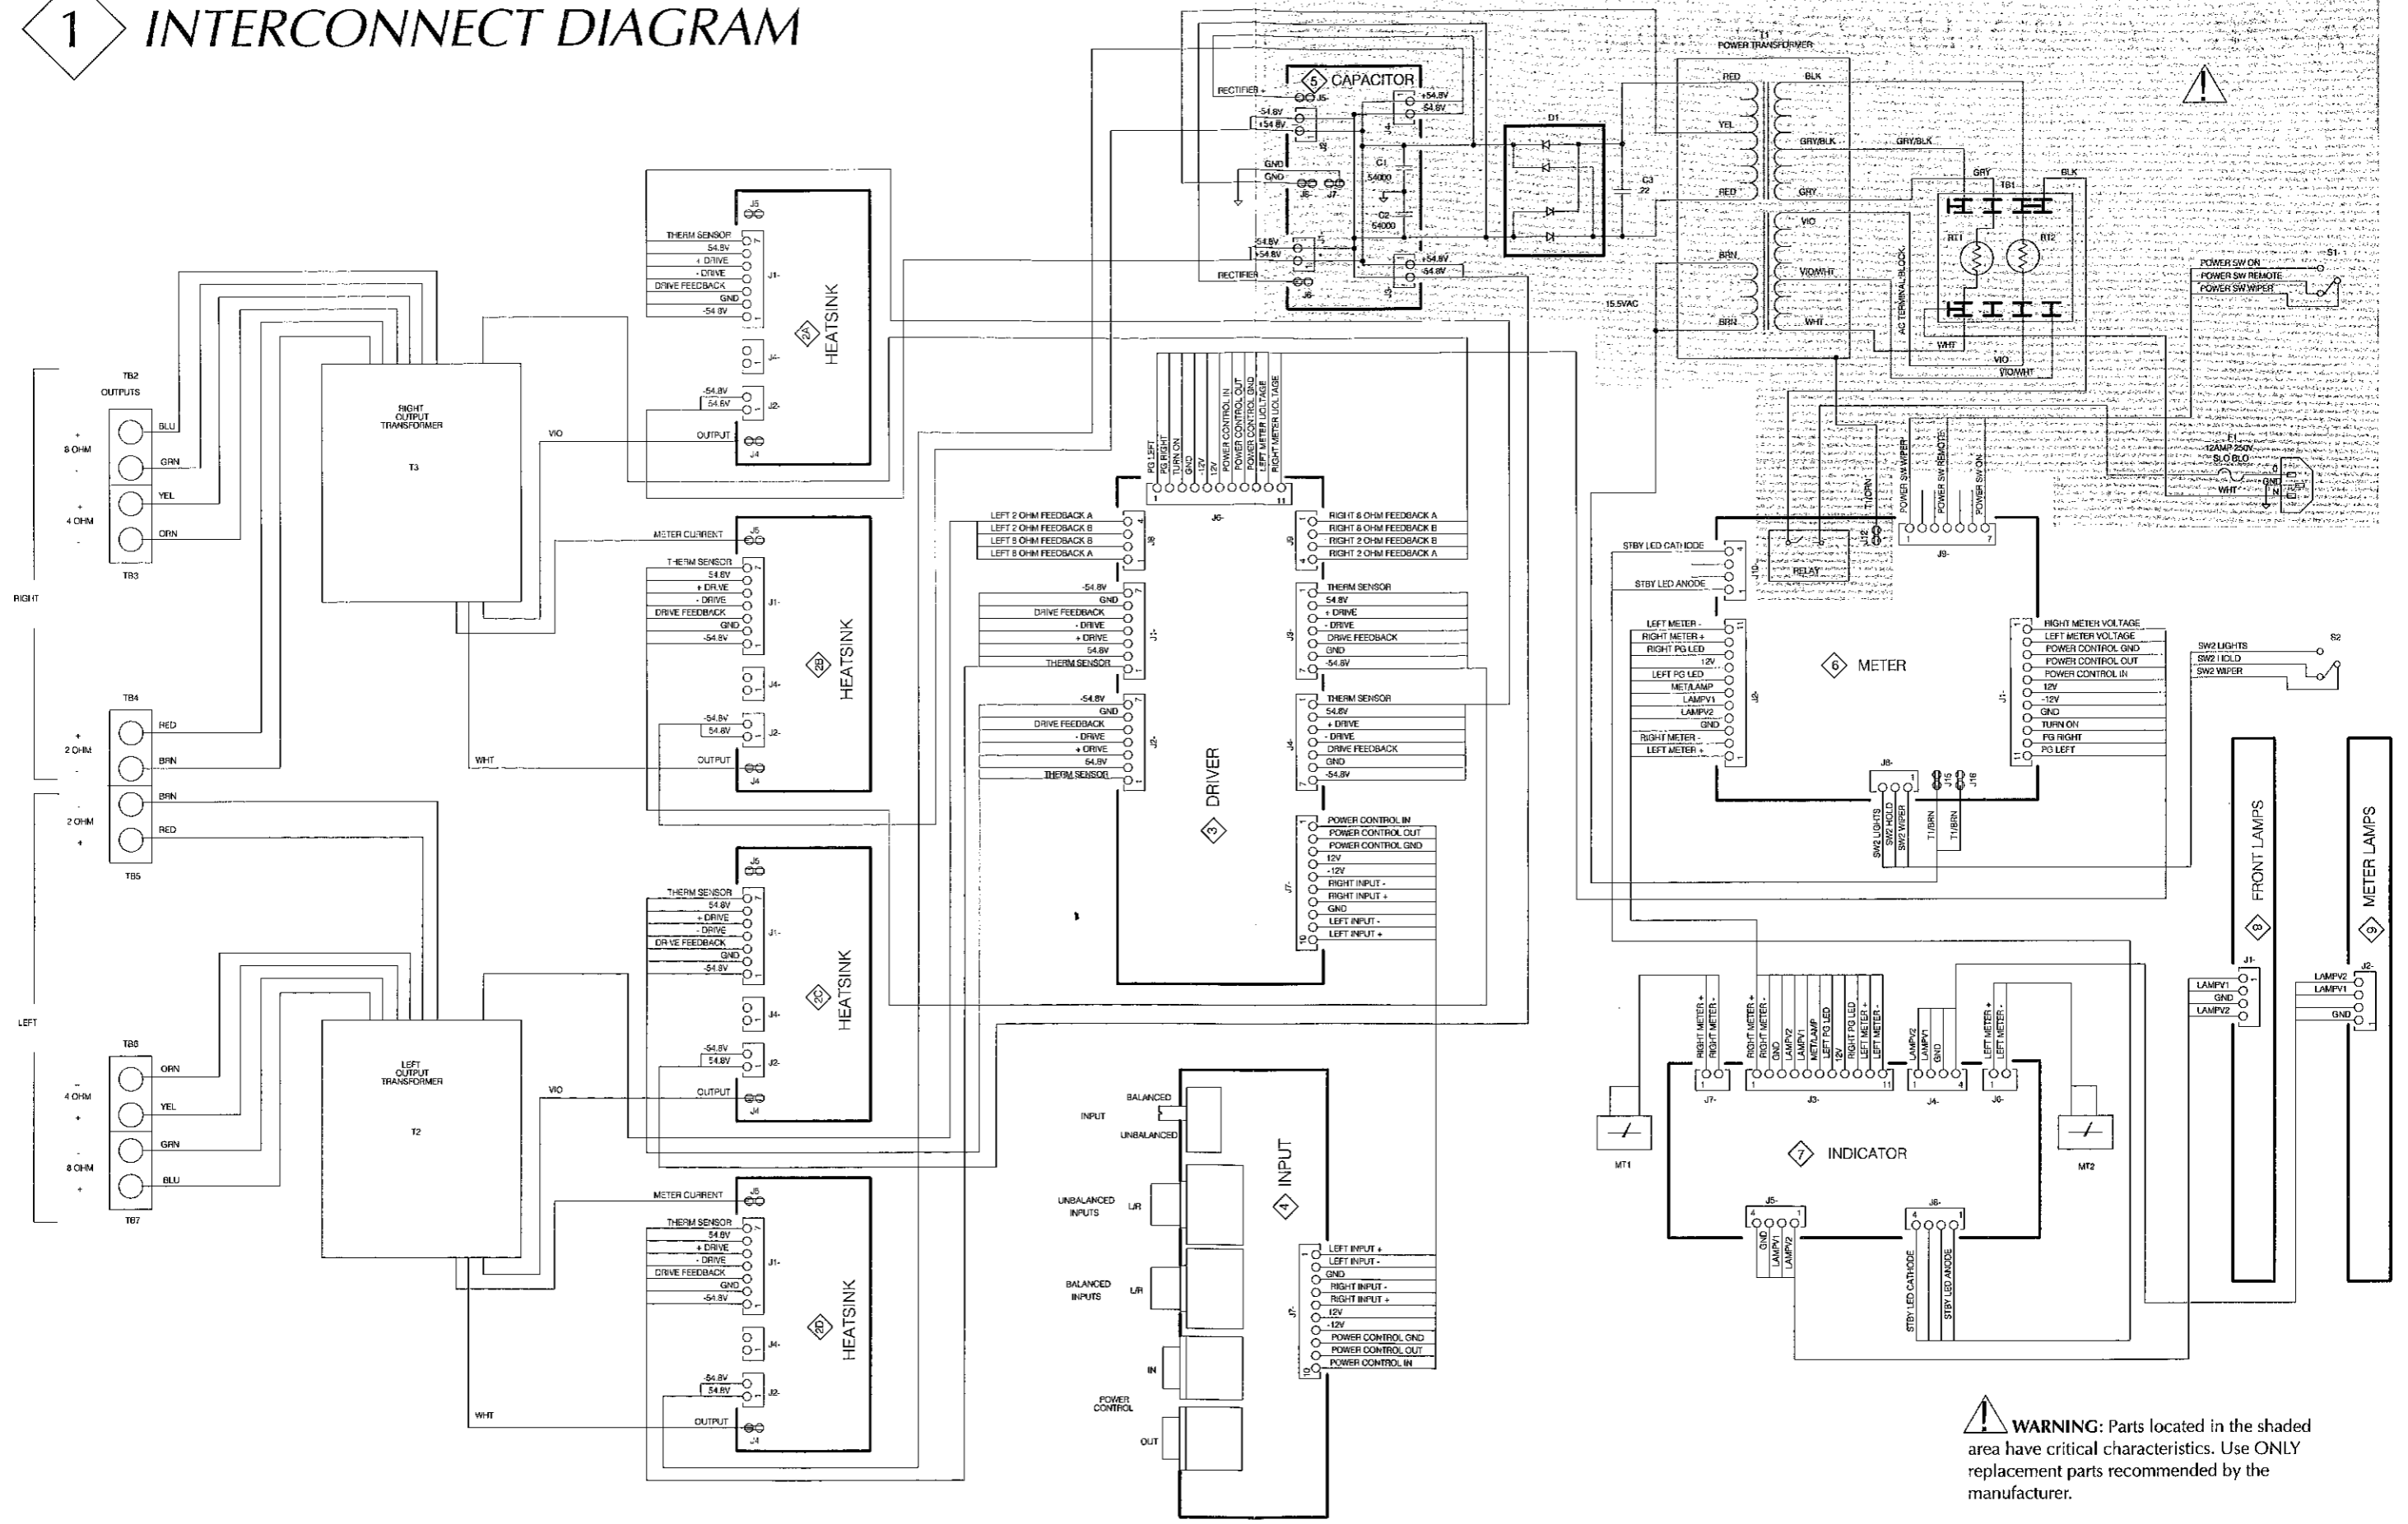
1 INTERCONNECT DIAGRAM

5 CAPACITOR
RECTIFIER + J5-
-54.8V
+54.8V
J3
J4
+54.8V
-54.8V
GND
GND
J6- J7-
C1 54000
C2 54000
-54.8V
+54.8V
J2
RECTIFIER
J6
+54.8V
-54.8V
D1
C3 .22
15.5VAC

T1 POWER TRANSFORMER
RED
YEL
RED
BRN
BRN
BLK
GRY/BLK
GRY
VIO
VIO/WHT
WHT
GRY/BLK
GRY
BLK
TB1
RT1
RT2
AC TERMINAL BLOCK
WHT
VIO
VIO/WHT

POWER SW ON
POWER SW REMOTE
POWER SW WIPER
S1
F1 12AMP 250V SLO BLO
WHT
GND
N

T1/ORN
POWER SW WIPER
POWER SW REMOTE
POWER SW ON
J9-
J12
RELAY
J10
STBY LED CATHODE
STBY LED ANODE

2A HEATSINK
J5
THERM SENSOR
54.8V
+ DRIVE
- DRIVE
DRIVE FEEDBACK
GND
-54.8V
J1-
J4-
-54.8V
54.8V
J2-
OUTPUT
J4

TB2 OUTPUTS
+ 8 OHM -
+ 4 OHM -
BLU
GRN
YEL
ORN
TB3
RIGHT
RIGHT OUTPUT TRANSFORMER
T3
VIO

2B HEATSINK
METER CURRENT
J5
THERM SENSOR
54.8V
+ DRIVE
- DRIVE
DRIVE FEEDBACK
GND
-54.8V
J1-
J4-
-54.8V
54.8V
J2-
OUTPUT
J4
WHT

TB4
+ 2 OHM -
RED
BRN
BRN
RED
- 2 OHM +
TB5

2C HEATSINK
J5
THERM SENSOR
54.8V
+ DRIVE
- DRIVE
DRIVE FEEDBACK
GND
-54.8V
J1-
J4-
-54.8V
54.8V
J2-
OUTPUT
J4

LEFT
TB6
- 4 OHM +
- 8 OHM +
ORN
YEL
GRN
BLU
TB7
LEFT OUTPUT TRANSFORMER
T2
VIO

2D HEATSINK
METER CURRENT
J5
THERM SENSOR
54.8V
+ DRIVE
- DRIVE
DRIVE FEEDBACK
GND
-54.8V
J1-
J4-
-54.8V
54.8V
J2-
OUTPUT
J4
WHT

3 DRIVER
PG LEFT
PG RIGHT
TURN ON
GND
-12V
12V
POWER CONTROL IN
POWER CONTROL OUT
POWER CONTROL GND
LEFT METER VOLTAGE
RIGHT METER VOLTAGE
J6-
LEFT 2 OHM FEEDBACK A
LEFT 2 OHM FEEDBACK B
LEFT 8 OHM FEEDBACK B
LEFT 8 OHM FEEDBACK A
J8
RIGHT 8 OHM FEEDBACK A
RIGHT 8 OHM FEEDBACK B
RIGHT 2 OHM FEEDBACK B
RIGHT 2 OHM FEEDBACK A
J9
-54.8V
GND
DRIVE FEEDBACK
- DRIVE
+ DRIVE
54.8V
THERM SENSOR
J1-
THERM SENSOR
54.8V
+ DRIVE
- DRIVE
DRIVE FEEDBACK
GND
-54.8V
J3-
-54.8V
GND
DRIVE FEEDBACK
- DRIVE
+ DRIVE
54.8V
THERM SENSOR
J2-
THERM SENSOR
54.8V
+ DRIVE
- DRIVE
DRIVE FEEDBACK
GND
-54.8V
J4-
POWER CONTROL IN
POWER CONTROL OUT
POWER CONTROL GND
12V
-12V
RIGHT INPUT -
RIGHT INPUT +
GND
LEFT INPUT -
LEFT INPUT +
J7-

4 INPUT
BALANCED
INPUT
UNBALANCED
UNBALANCED INPUTS
L/R
BALANCED INPUTS
L/R
POWER CONTROL
IN
OUT
LEFT INPUT +
LEFT INPUT -
GND
RIGHT INPUT -
RIGHT INPUT +
12V
-12V
POWER CONTROL GND
POWER CONTROL OUT
POWER CONTROL IN
J7-

6 METER
LEFT METER -
RIGHT METER +
RIGHT PG LED
12V
LEFT PG LED
MET/LAMP
LAMPV1
LAMPV2
GND
RIGHT METER -
LEFT METER +
J2-
RIGHT METER VOLTAGE
LEFT METER VOLTAGE
POWER CONTROL GND
POWER CONTROL OUT
POWER CONTROL IN
12V
-12V
GND
TURN ON
PG RIGHT
PG LEFT
J1-
J8-
SW2 LIGHTS
SW2 HOLD
SW2 WIPER
J15
J16
T1/BRN
T1/BRN
SW2 LIGHTS
SW2 HOLD
SW2 WIPER
S2

8 FRONT LAMPS
J1-
LAMPV1
GND
LAMPV2
9 METER LAMPS
J2-
LAMPV2
LAMPV1
GND

7 INDICATOR
RIGHT METER +
RIGHT METER -
J7-
RIGHT METER +
RIGHT METER -
GND
LAMPV2
LAMPV1
MET/LAMP
LEFT PG LED
12V
RIGHT PG LED
LEFT METER +
LEFT METER -
J3-
LAMPV2
LAMPV1
GND
J4-
LEFT METER +
LEFT METER -
J6-
MT1
MT2
J5-
GND
LAMPV1
LAMPV2
J8-
STBY LED CATHODE
STBY LED ANODE

WARNING: Parts located in the shaded area have critical characteristics. Use ONLY replacement parts recommended by the manufacturer.